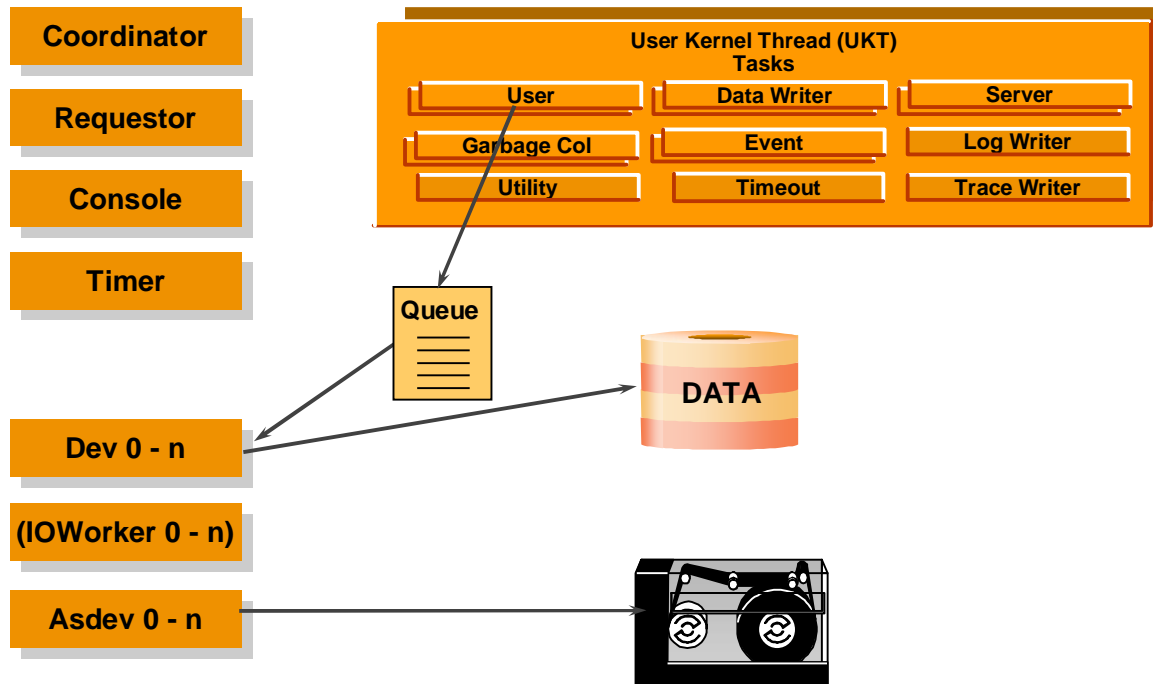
Coordinator

Requestor

Console

Timer

User Kernel Thread (UKT)
Tasks

User

Data Writer

Server

Garbage Col

Event

Log Writer

Utility

Timeout

Trace Writer

Queue

DATA

Dev 0 - n

(IOWorker 0 - n)

Asdev 0 - n